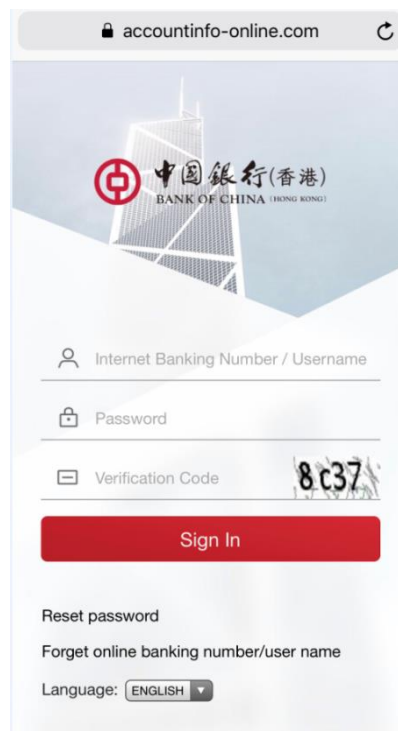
accountinfo-online.com

中国銀行(香港)
BANK OF CHINA (HONG KONG)

Internet Banking Number / Username

Password

Verification Code 8c37

Sign In

Reset password

Forget online banking number/user name

Language: ENGLISH